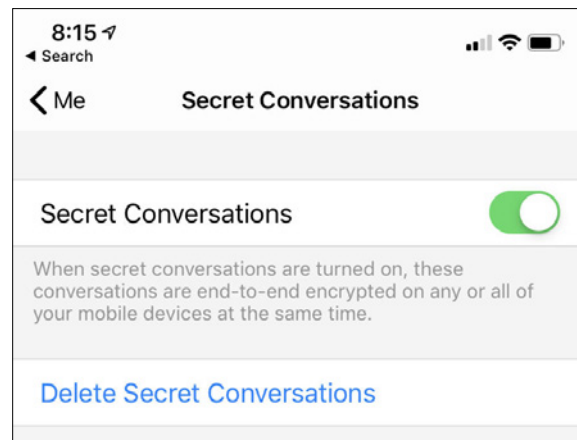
8:15
◂ Search

Me

Secret Conversations

Secret Conversations

When secret conversations are turned on, these conversations are end-to-end encrypted on any or all of your mobile devices at the same time.

Delete Secret Conversations